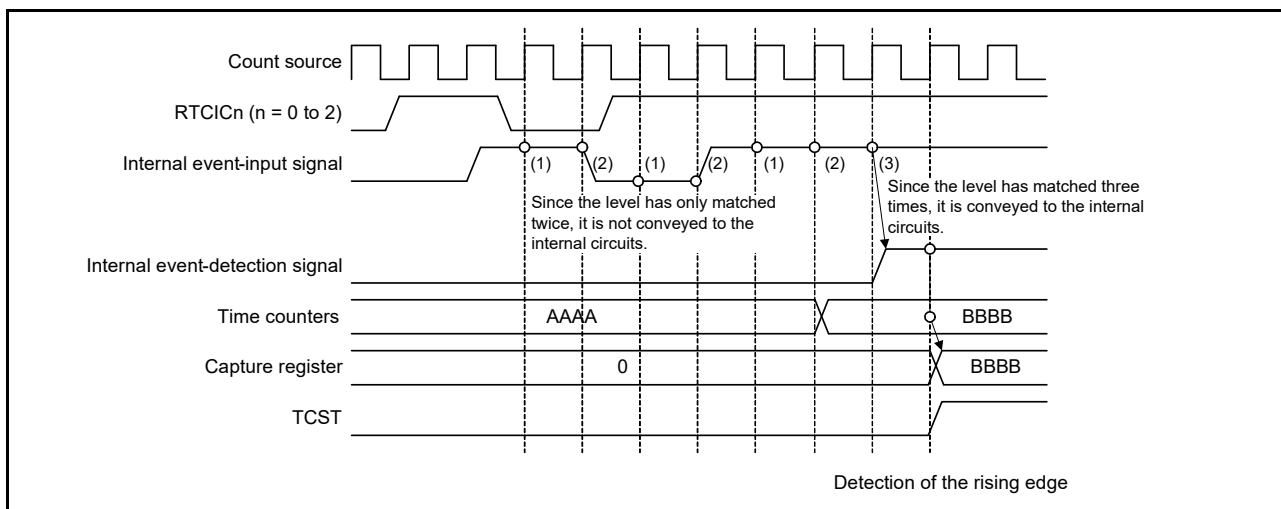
Count source

RTCICn (n = 0 to 2)

Internal event-input signal

(1) (2) (1) (2) (1) (2) (3)

Since the level has only matched twice, it is not conveyed to the internal circuits.

Since the level has matched three times, it is conveyed to the internal circuits.

Internal event-detection signal

Time counters

AAAA

BBBB

Capture register

0

BBBB

TCST

Detection of the rising edge